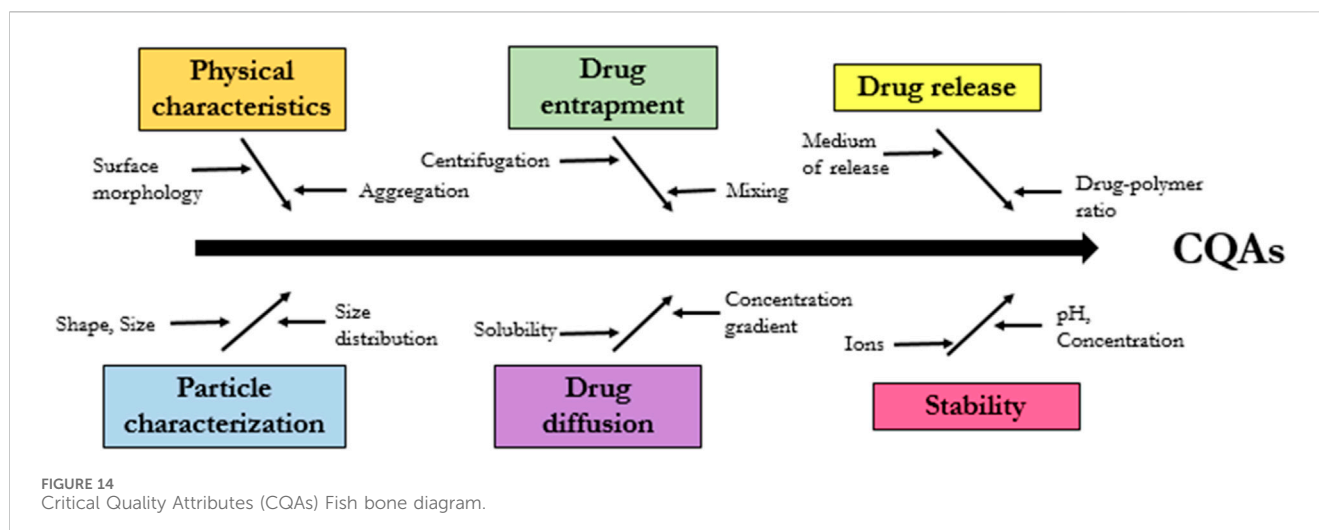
Physical characteristics

Surface morphology

Aggregation

Drug entrapment

Centrifugation

Mixing

Drug release

Medium of release

Drug-polymer ratio

CQAs

Shape, Size

Size distribution

Particle characterization

Solubility

Concentration gradient

Drug diffusion

Ions

pH, Concentration

Stability

FIGURE 14
Critical Quality Attributes (CQAs) Fish bone diagram.